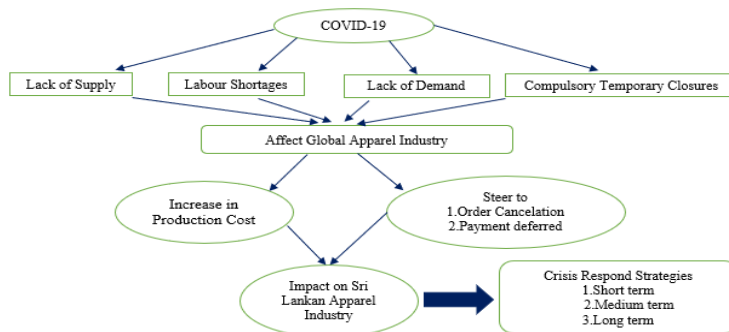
COVID-19

Lack of Supply

Labour Shortages

Lack of Demand

Compulsory Temporary Closures

Affect Global Apparel Industry

Increase in Production Cost

Steer to
1.Order Cancelation
2.Payment deferred

Impact on Sri Lankan Apparel Industry

Crisis Respond Strategies
1.Short term
2.Medium term
3.Long term